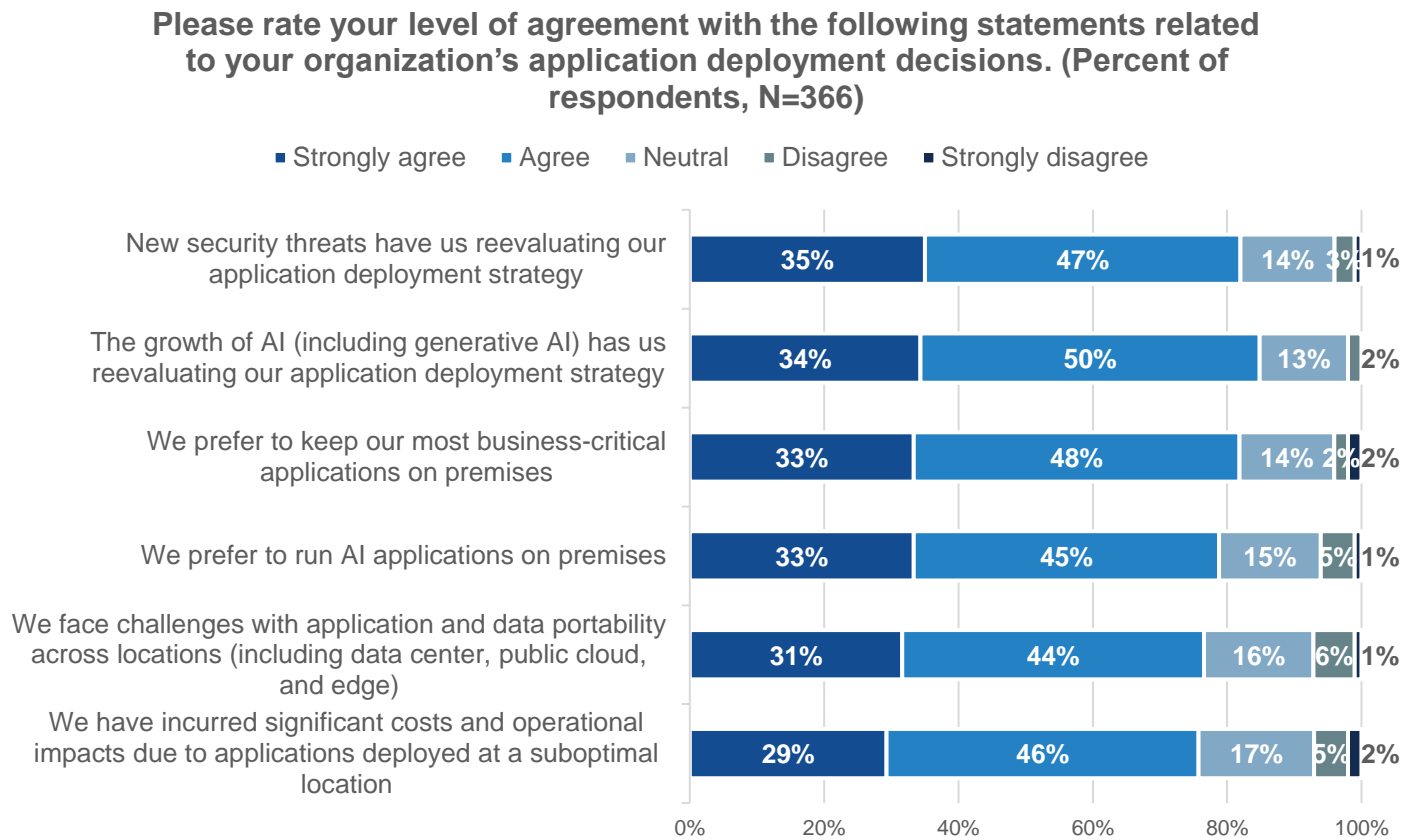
Please rate your level of agreement with the following statements related to your organization's application deployment decisions. (Percent of respondents, N=366)

Strongly agree  Agree  Neutral  Disagree  Strongly disagree

| Statement | Strongly agree | Agree | Neutral | Disagree | Strongly disagree |
|---|---|---|---|---|---|
| New security threats have us reevaluating our application deployment strategy | 35% | 47% | 14% | 3% | 1% |
| The growth of AI (including generative AI) has us reevaluating our application deployment strategy | 34% | 50% | 13% | 2% | |
| We prefer to keep our most business-critical applications on premises | 33% | 48% | 14% | 2% | 2% |
| We prefer to run AI applications on premises | 33% | 45% | 15% | 5% | 1% |
| We face challenges with application and data portability across locations (including data center, public cloud, and edge) | 31% | 44% | 16% | 6% | 1% |
| We have incurred significant costs and operational impacts due to applications deployed at a suboptimal location | 29% | 46% | 17% | 5% | 2% |

0% 20% 40% 60% 80% 100%